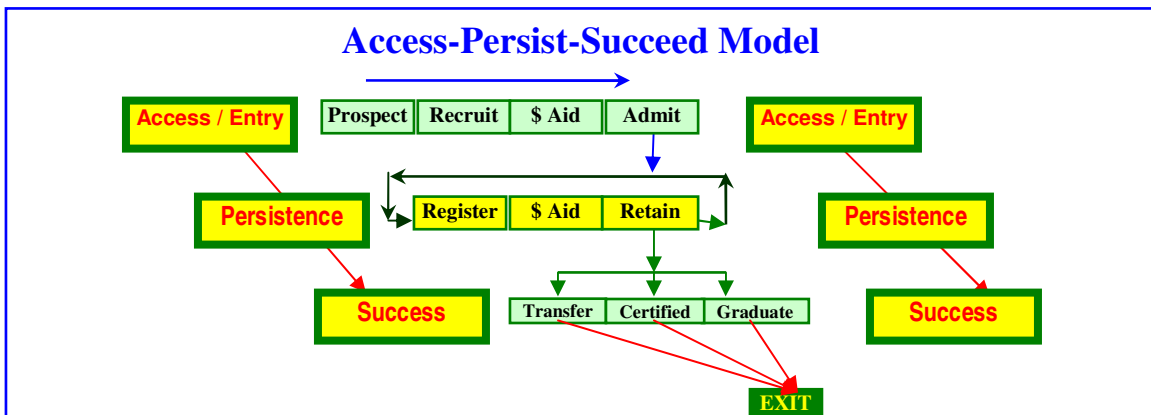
Access-Persist-Succeed Model

Access / Entry

Persistence

Success

| Prospect | Recruit | \$ Aid | Admit |
|---|---|---|---|

| Register | \$ Aid | Retain |
|---|---|---|

| Transfer | Certified | Graduate |
|---|---|---|

EXIT

Access / Entry

Persistence

Success